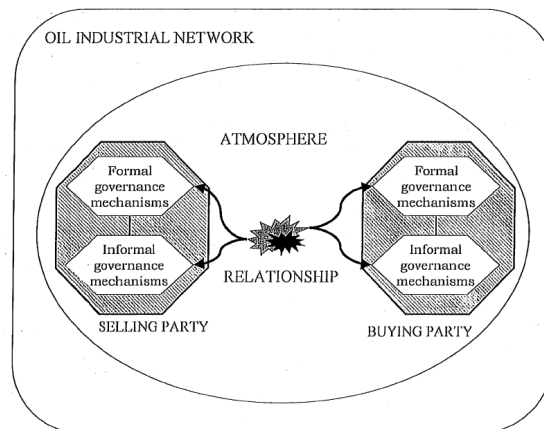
OIL INDUSTRIAL NETWORK

ATMOSPHERE

Formal governance mechanisms

Informal governance mechanisms

RELATIONSHIP

Formal governance mechanisms

Informal governance mechanisms

SELLING PARTY

BUYING PARTY